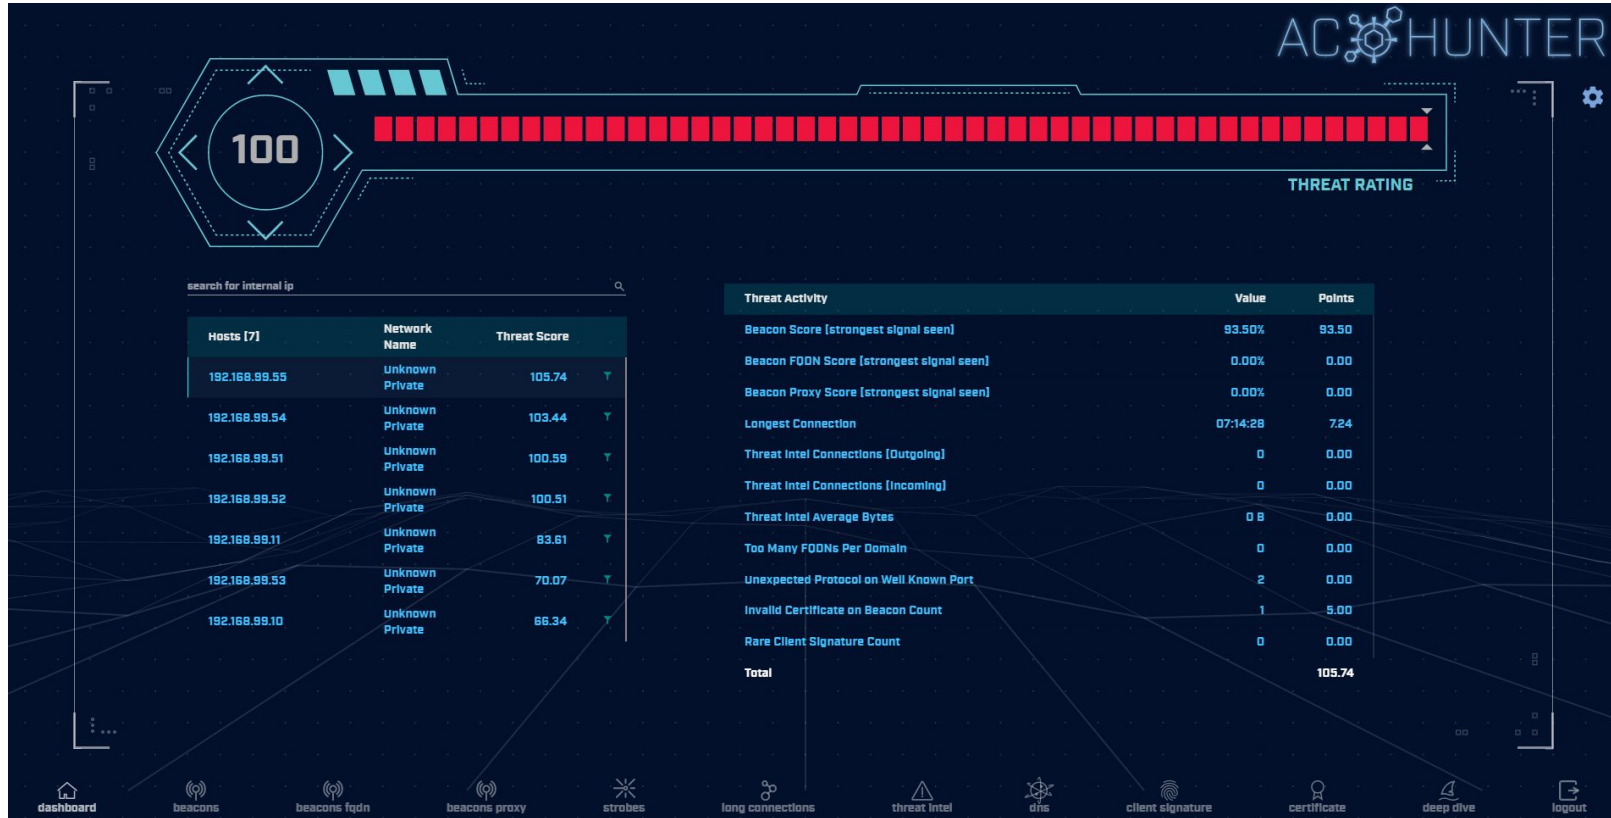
AC HUNTER

100

THREAT RATING

search for internal ip

| Hosts [7] | Network Name | Threat Score |
|---|---|---|
| 192.168.99.55 | Unknown Private | 105.74 |
| 192.168.99.54 | Unknown Private | 103.44 |
| 192.168.99.51 | Unknown Private | 100.59 |
| 192.168.99.52 | Unknown Private | 100.51 |
| 192.168.99.11 | Unknown Private | 83.61 |
| 192.168.99.53 | Unknown Private | 70.07 |
| 192.168.99.10 | Unknown Private | 66.34 |

| Threat Activity | Value | Points |
|---|---|---|
| Beacon Score [strongest signal seen] | 93.50% | 93.50 |
| Beacon FQDN Score [strongest signal seen] | 0.00% | 0.00 |
| Beacon Proxy Score [strongest signal seen] | 0.00% | 0.00 |
| Longest Connection | 07:14:28 | 7.24 |
| Threat Intel Connections [Outgoing] | 0 | 0.00 |
| Threat Intel Connections [Incoming] | 0 | 0.00 |
| Threat Intel Average Bytes | 0 B | 0.00 |
| Too Many FQDNs Per Domain | 0 | 0.00 |
| Unexpected Protocol on Well Known Port | 2 | 0.00 |
| Invalid Certificate on Beacon Count | 1 | 5.00 |
| Rare Client Signature Count | 0 | 0.00 |
| Total | | 105.74 |

dashboard beacons beacons fqdn beacons proxy strobes long connections threat intel dns client signature certificate deep dive logout